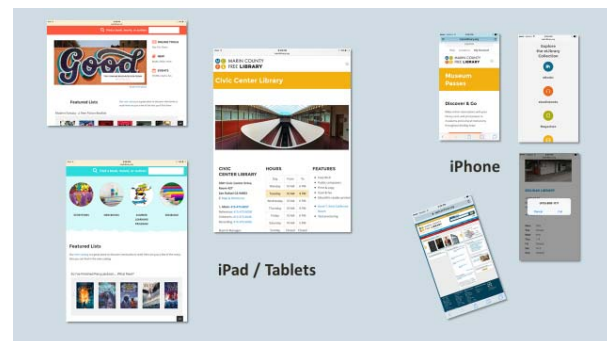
Good

Featured Lists

MARIN COUNTY FREE LIBRARY

Civic Center Library

CIVIC CENTER LIBRARY

HOURS

FEATURES

Museum Passes

Discover & Go

Explore the eLibrary Collection

Featured Lists

iPhone

iPad / Tablets